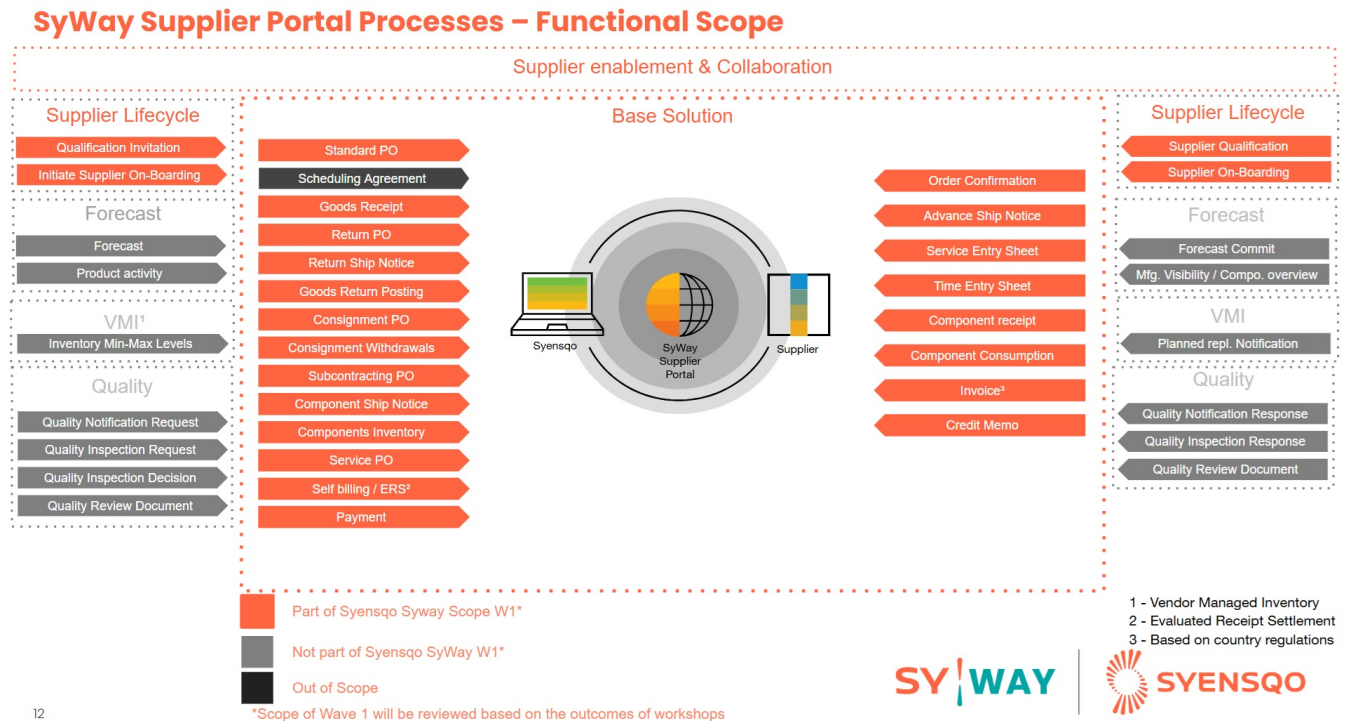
SyWay Supplier Portal Processes – Functional Scope

Supplier enablement & Collaboration

Supplier Lifecycle

Qualification Invitation

Initiate Supplier On-Boarding

Forecast

Forecast

Product activity

VMI¹

Inventory Min-Max Levels

Quality

Quality Notification Request

Quality Inspection Request

Quality Inspection Decision

Quality Review Document

Base Solution

Standard PO

Scheduling Agreement

Goods Receipt

Return PO

Return Ship Notice

Goods Return Posting

Consignment PO

Consignment Withdrawals

Subcontracting PO

Component Ship Notice

Components Inventory

Service PO

Self billing / ERS²

Payment

Syensqo

SyWay Supplier Portal

Supplier

Order Confirmation

Advance Ship Notice

Service Entry Sheet

Time Entry Sheet

Component receipt

Component Consumption

Invoice³

Credit Memo

Supplier Lifecycle

Supplier Qualification

Supplier On-Boarding

Forecast

Forecast Commit

Mfg. Visibility / Compo. overview

VMI

Planned repl. Notification

Quality

Quality Notification Response

Quality Inspection Response

Quality Review Document

Part of Syensqo Syway Scope W1*

Not part of Syensqo SyWay W1*

Out of Scope

*Scope of Wave 1 will be reviewed based on the outcomes of workshops

1 - Vendor Managed Inventory
2 - Evaluated Receipt Settlement
3 - Based on country regulations

SY WAY

SYENSQO

12